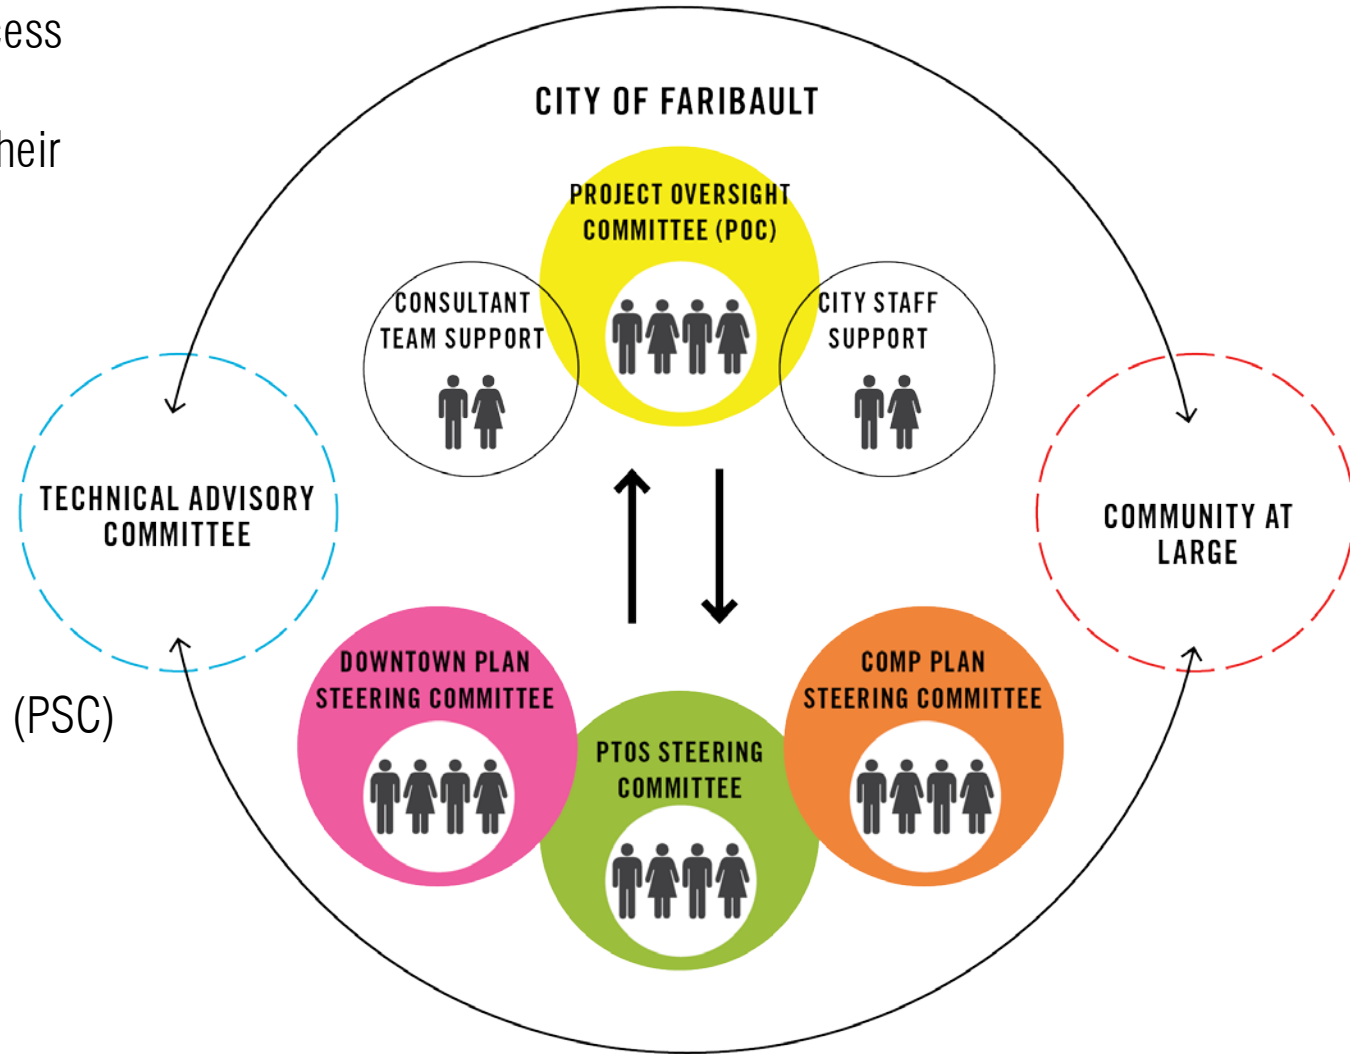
ess

heir

(PSC)

CITY OF FARIBAULT

PROJECT OVERSIGHT COMMITTEE (POC)

CONSULTANT TEAM SUPPORT

CITY STAFF SUPPORT

TECHNICAL ADVISORY COMMITTEE

COMMUNITY AT LARGE

DOWNTOWN PLAN STEERING COMMITTEE

PTOS STEERING COMMITTEE

COMP PLAN STEERING COMMITTEE